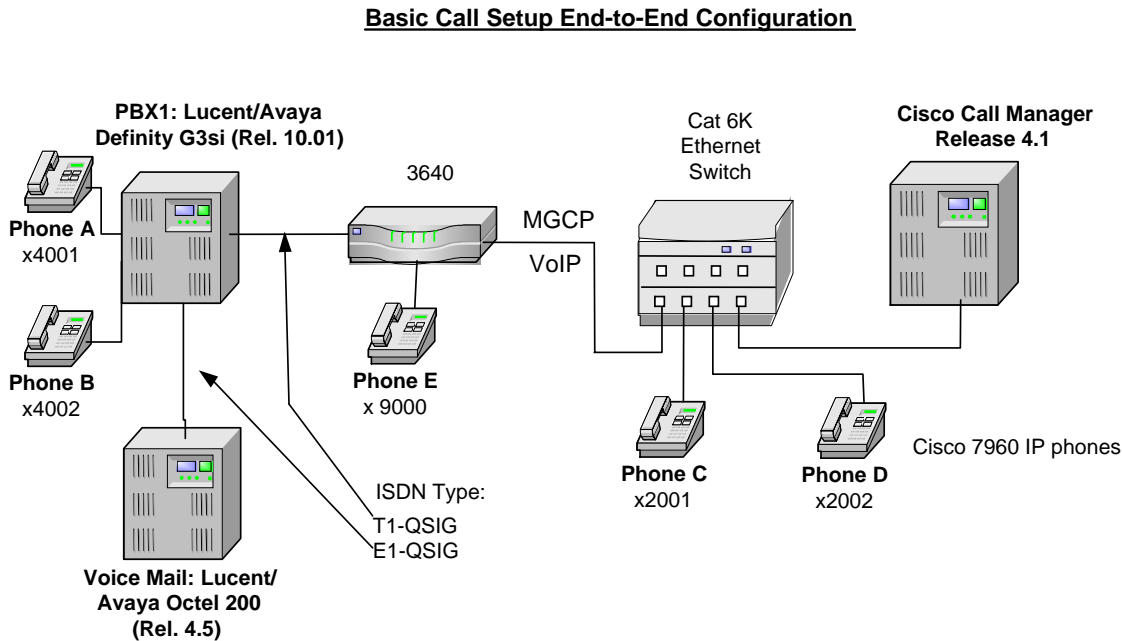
Basic Call Setup End-to-End Configuration

PBX1: Lucent/Avaya Definity G3si (Rel. 10.01)

Phone A
x4001

Phone B
x4002

3640

Phone E
x 9000

MGCP
VoIP

Cat 6K Ethernet Switch

Cisco Call Manager Release 4.1

Phone C
x2001

Phone D
x2002

Cisco 7960 IP phones

ISDN Type:
T1-QSIG
E1-QSIG

Voice Mail: Lucent/ Avaya Octel 200 (Rel. 4.5)